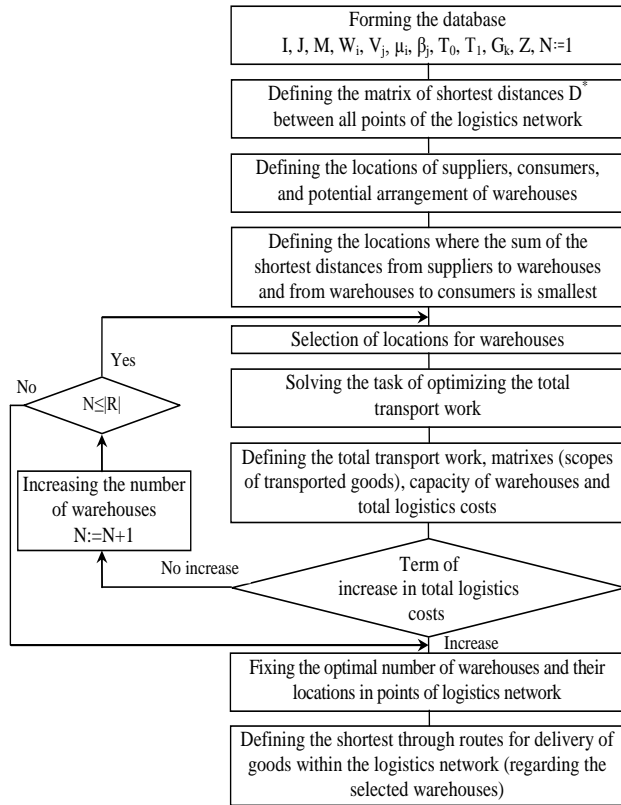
Forming the database
I, J, M, $W_i$, $V_j$, $\mu_i$, $\beta_j$, $T_0$, $T_1$, $G_k$, Z, N:=1

Defining the matrix of shortest distances $D^*$ between all points of the logistics network

Defining the locations of suppliers, consumers, and potential arrangement of warehouses

Defining the locations where the sum of the shortest distances from suppliers to warehouses and from warehouses to consumers is smallest

Selection of locations for warehouses

Solving the task of optimizing the total transport work

Defining the total transport work, matrixes (scopes of transported goods), capacity of warehouses and total logistics costs

Term of increase in total logistics costs

No increase

Increasing the number of warehouses
N:=N+1

$N \leq |R|$

Yes

No

Increase

Fixing the optimal number of warehouses and their locations in points of logistics network

Defining the shortest through routes for delivery of goods within the logistics network (regarding the selected warehouses)